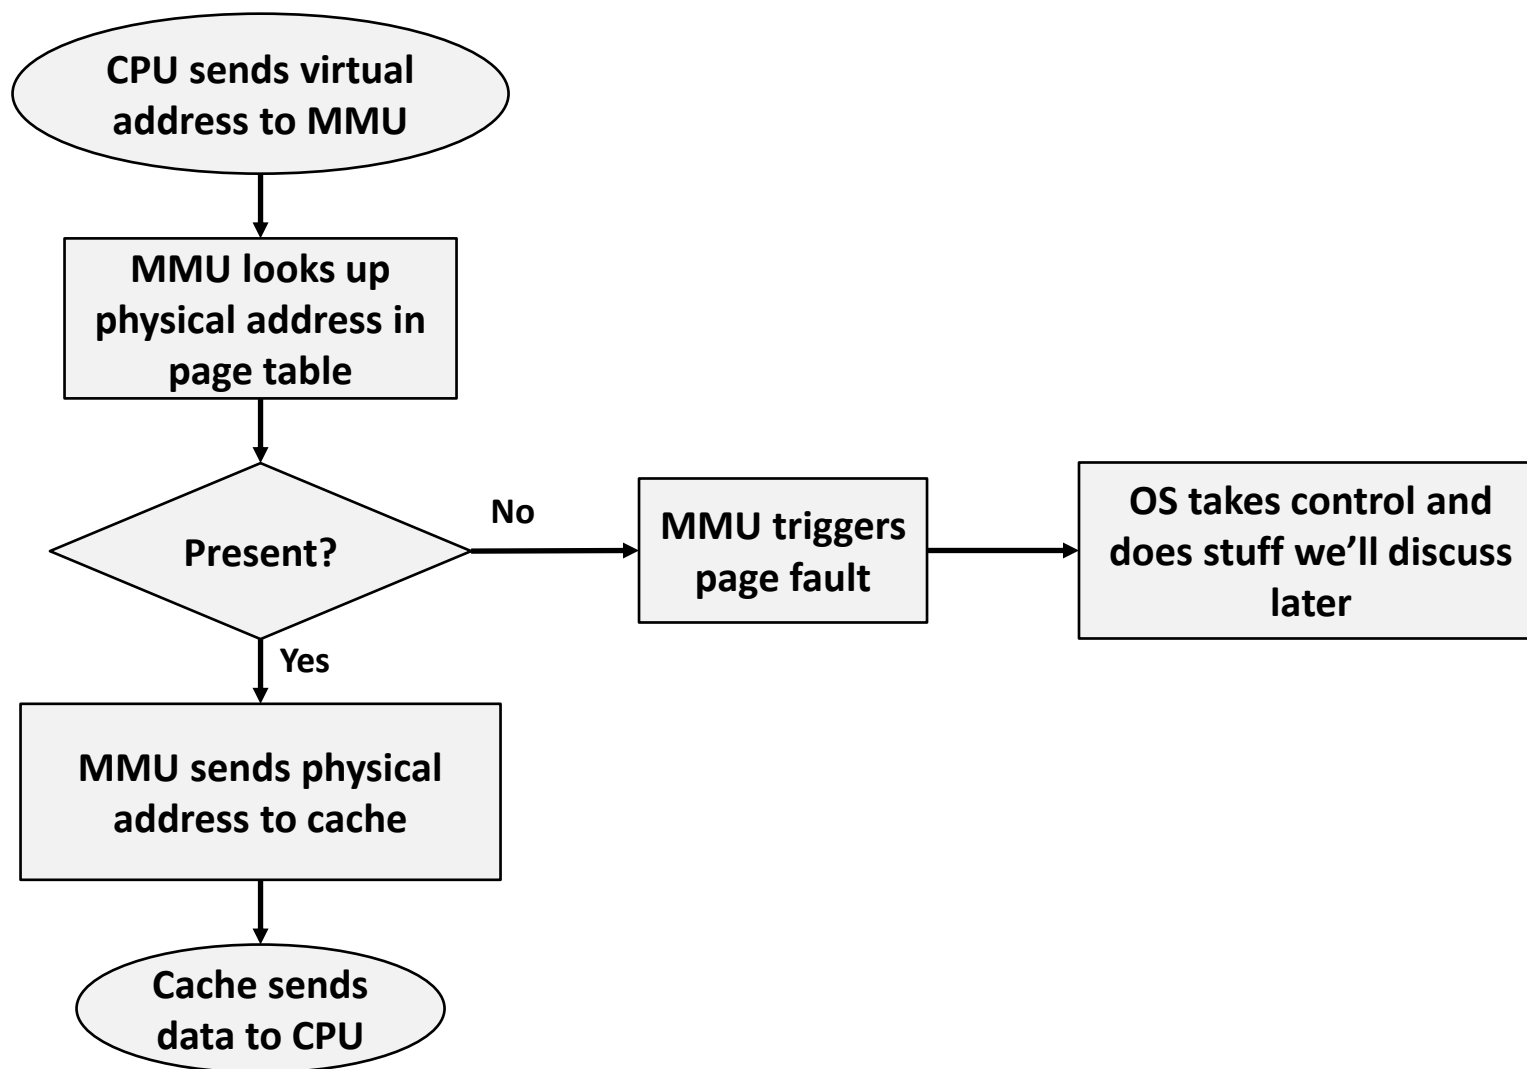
CPU sends virtual address to MMU

MMU looks up physical address in page table

Present?

No

MMU triggers page fault

OS takes control and does stuff we'll discuss later

Yes

MMU sends physical address to cache

Cache sends data to CPU